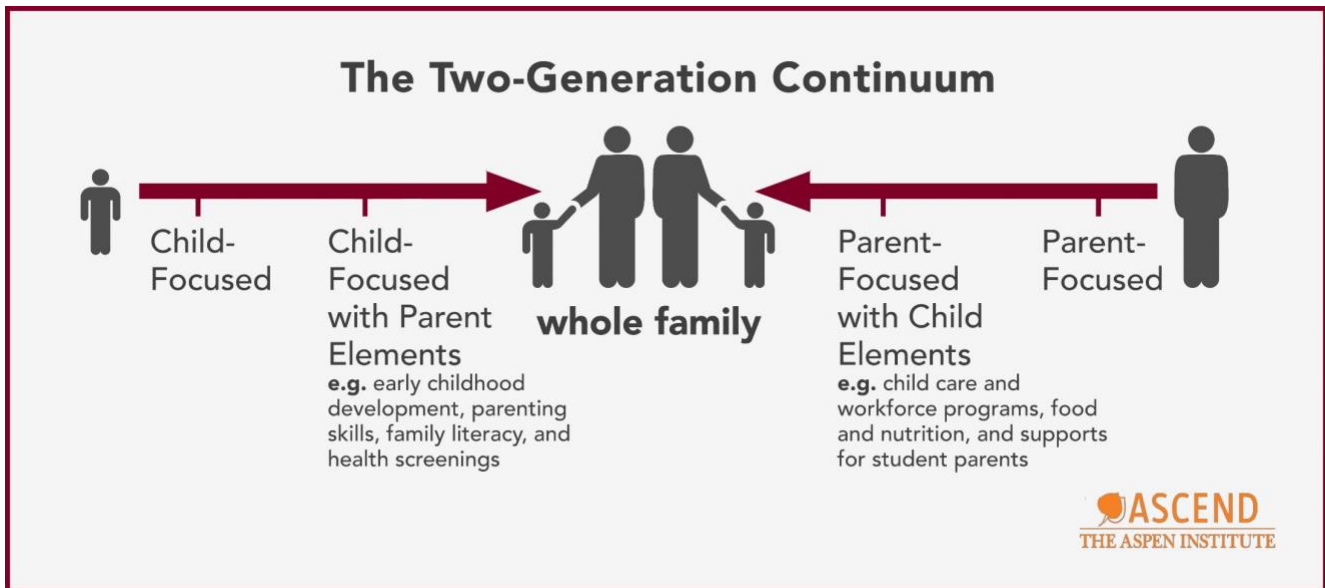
The Two-Generation Continuum

Child-Focused

Child-Focused with Parent Elements
e.g. early childhood development, parenting skills, family literacy, and health screenings

whole family

Parent-Focused with Child Elements
e.g. child care and workforce programs, food and nutrition, and supports for student parents

Parent-Focused

ASCEND
THE ASPEN INSTITUTE